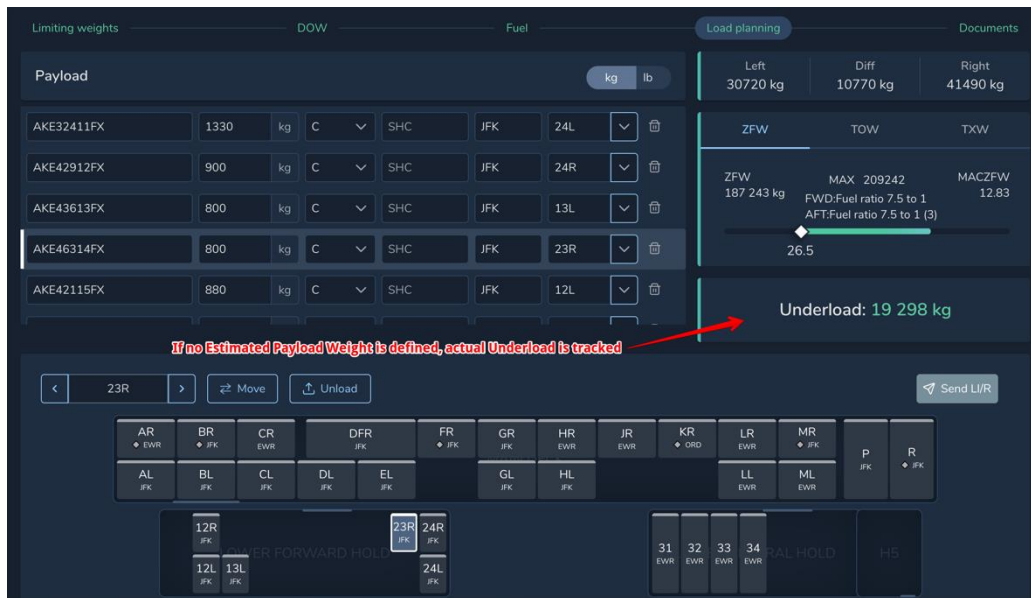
Limiting weights DOW Fuel Load planning Documents

Payload kg lb

| | | | | | | | |
|---|---|---|---|---|---|---|---|
| AKE32411FX | 1330 | kg | C | SHC | JFK | 24L | |
| AKE42912FX | 900 | kg | C | SHC | JFK | 24R | |
| AKE43613FX | 800 | kg | C | SHC | JFK | 13L | |
| AKE46314FX | 800 | kg | C | SHC | JFK | 23R | |
| AKE42115FX | 880 | kg | C | SHC | JFK | 12L | |

Left 30720 kg
Diff 10770 kg
Right 41490 kg

ZFW TOW TXW

ZFW 187 243 kg
MAX 209242
MACZFW 12.83
FWD:Fuel ratio 7.5 to 1
AFT:Fuel ratio 7.5 to 1 (3)
26.5

Underload: 19 298 kg

If no Estimated Payload Weight is defined, actual Underload is tracked

23R Move Unload Send LI/R

AR EWR BR JFK CR EWR DFR JFK FR JFK GR JFK HR EWR JR EWR KR ORD LR EWR MR JFK P JFK R JFK
AL JFK BL JFK CL JFK DL JFK EL JFK GL JFK HL JFK LL EWR ML EWR

12R JFK 23R JFK 24R JFK
LOWER FORWARD HOLD
12L JFK 13L JFK 24L JFK

31 EWR 32 EWR 33 EWR 34 EWR RAL HOLD H5